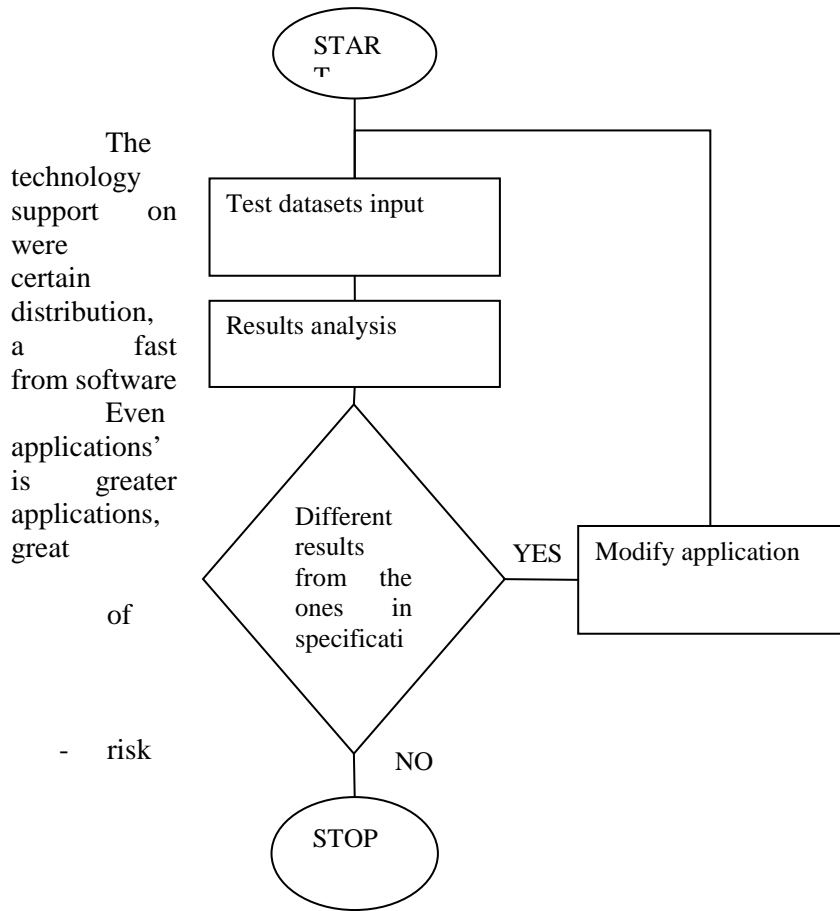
STAR
T

The technology support on were certain distribution, a fast from software Even applications' is greater applications, great

of

- risk

Test datasets input

Results analysis

Different results from the ones in specificati

YES

Modify application

NO

STOP